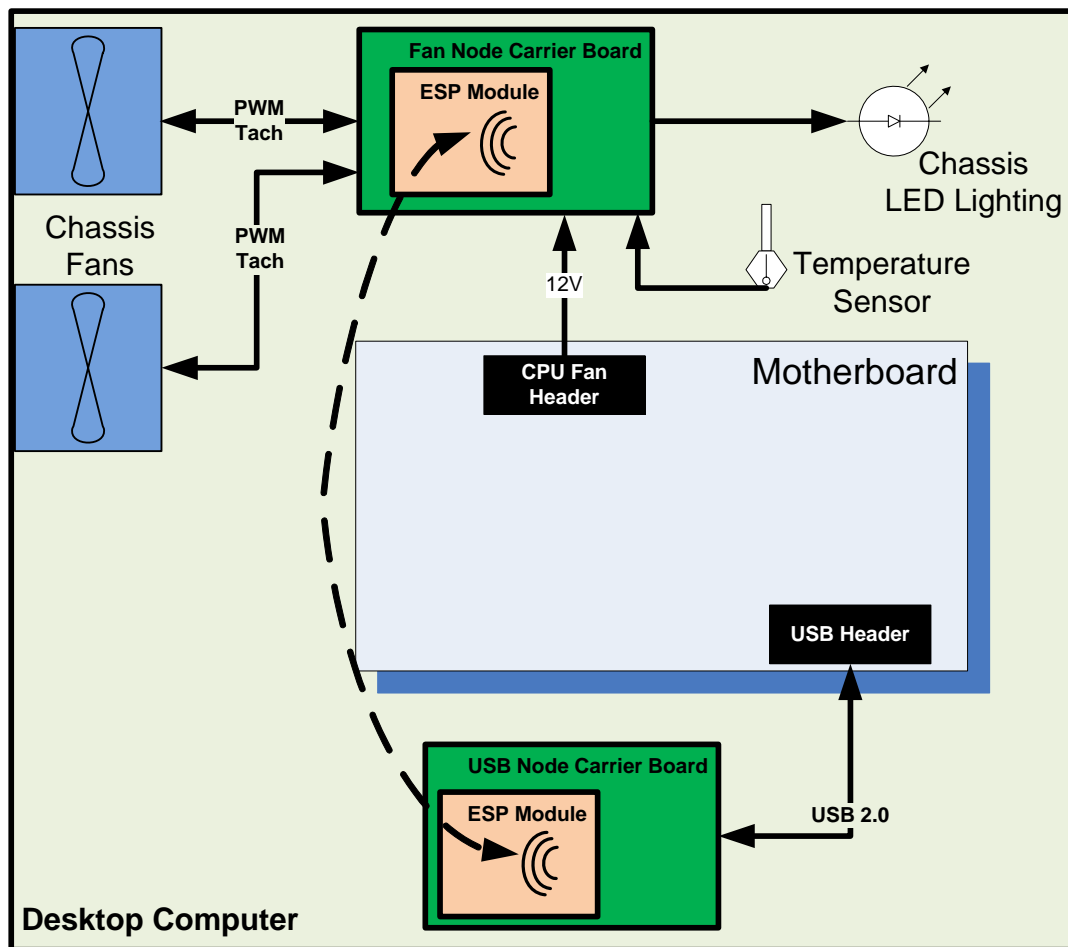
Fan Node Carrier Board

ESP Module

PWM
Tach

PWM
Tach

Chassis
Fans

Chassis
LED Lighting

Temperature
Sensor

12V

CPU Fan
Header

Motherboard

USB Header

USB Node Carrier Board

ESP Module

USB 2.0

Desktop Computer